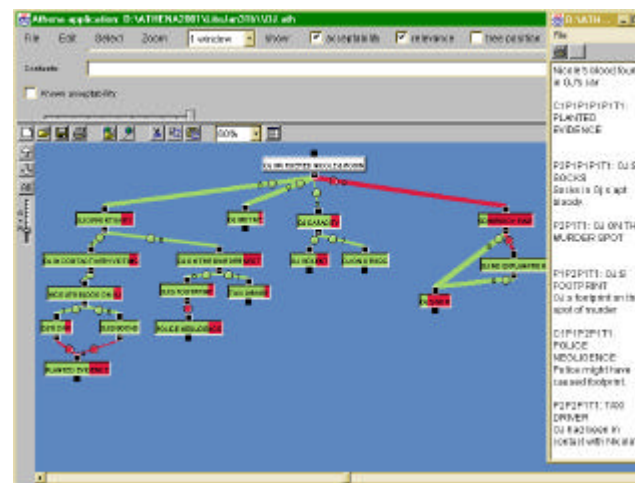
Athena application: D:\ATHENA2001\Lisa\an206\OJ.ath
File Edit Select Zoom 1 window Show: acceptability relevance tree position
Contents
Frozen acceptability
50%
OJ MURDERED NICOLE BROWN
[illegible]
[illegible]
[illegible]
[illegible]
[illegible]
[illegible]
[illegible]
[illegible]
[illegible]
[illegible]
POLICE NEGLIGENCE
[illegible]
PLANTED EVIDENCE
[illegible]
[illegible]
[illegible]

D:\ATH...
File
Nicole's blood found in OJ's car
C1P1P1P1T1: PLANTED EVIDENCE
P2P1P1P1T1: OJ S SOCKS
Socks in Oj s apt blood
P2P1T1: OJ ON TH MURDER SPOT
P1P2P1T1: OJ S FOOTPRINT
OJ s footprint on th spot of murder
C1P1P2P1T1: POLICE NEGLIGENCE
Police might have caused footprint
P2P2P1T1: TAXI DRIVER
OJ had been in contact with Nicole